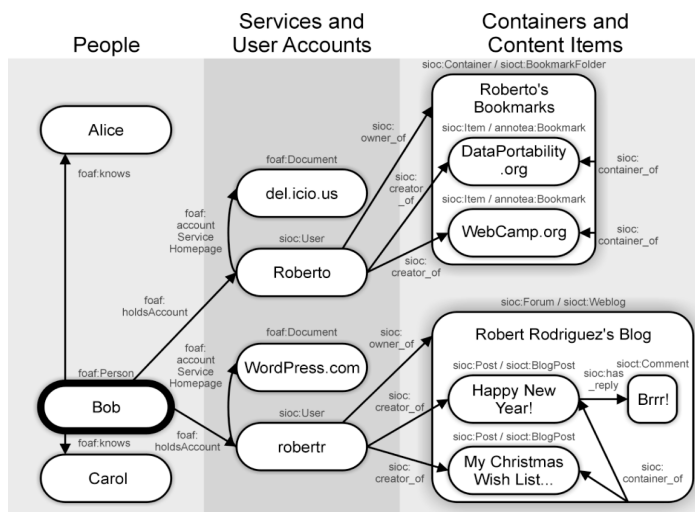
People

Services and User Accounts

Containers and Content Items

sioc:Container / sioct:BookmarkFolder

Roberto's Bookmarks

Alice

foaf:knows

sioc: owner_of

sioc:Item / annotea:Bookmark

DataPortability .org

sioc: container_of

foaf:Document

del.icio.us

sioc: creator _of

foaf: account Service Homepage

sioc:Item / annotea:Bookmark

sioc:User

WebCamp.org

sioc: container_of

Roberto

sioc: creator_of

foaf: holdsAccount

sioc:Forum / sioct:Weblog

foaf:Document

sioc: owner_of

Robert Rodriguez's Blog

foaf: account Service Homepage

WordPress.com

sioc:Post / sioct:BlogPost

sioct:Comment

sioc:has _reply

foaf:Person

Happy New Year!

Brrr!

Bob

sioc:User

sioc: creator_of

foaf: holdsAccount

sioc:Post / sioct:BlogPost

foaf:knows

robertr

sioc: creator_of

My Christmas Wish List...

sioc: container_of

Carol